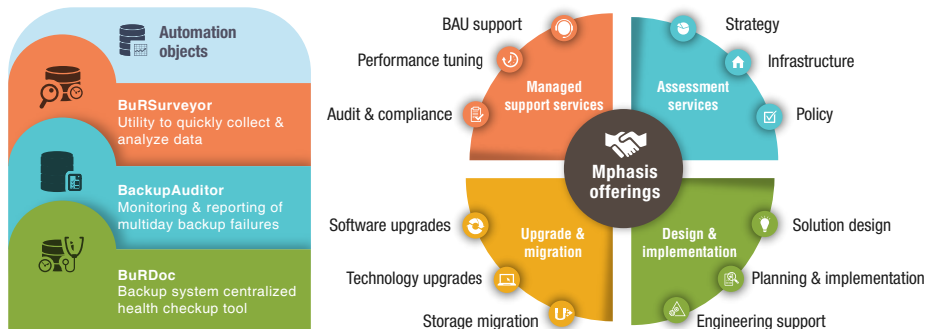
Automation objects

BuRSurveyor
Utility to quickly collect & analyze data

BackupAuditor
Monitoring & reporting of multiday backup failures

BuRDoc
Backup system centralized health checkup tool

BAU support

Performance tuning

Audit & compliance

Managed support services

Strategy

Infrastructure

Policy

Assessment services

Mphasis offerings

Software upgrades

Technology upgrades

Storage migration

Upgrade & migration

Solution design

Planning & implementation

Engineering support

Design & implementation